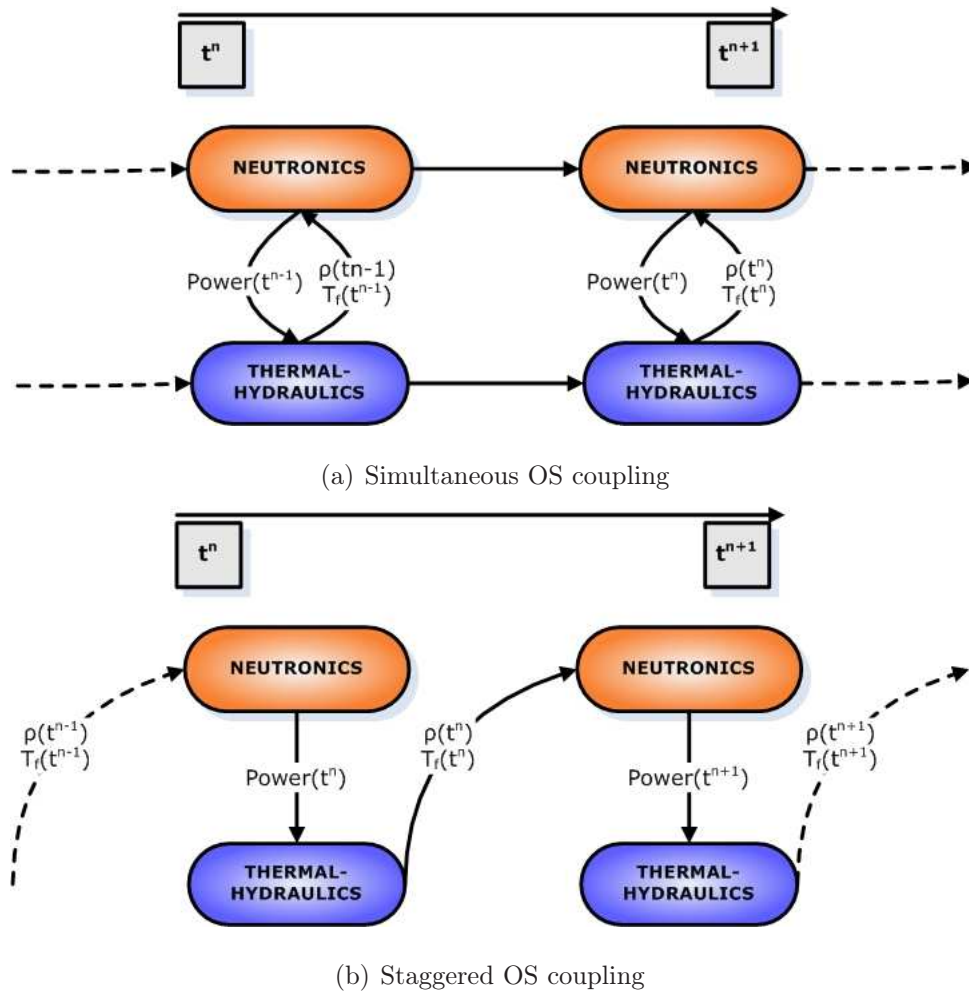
$t^n$

$t^{n+1}$

NEUTRONICS

NEUTRONICS

Power($t^{n-1}$)

ρ(tn-1)
$T_f(t^{n-1})$

Power($t^n$)

ρ($t^n$)
$T_f(t^n)$

THERMAL-HYDRAULICS

THERMAL-HYDRAULICS

(a) Simultaneous OS coupling

$t^n$

$t^{n+1}$

NEUTRONICS

NEUTRONICS

ρ($t^{n-1}$)
$T_f(t^{n-1})$

Power($t^n$)

ρ($t^n$)
$T_f(t^n)$

Power($t^{n+1}$)

ρ($t^{n+1}$)
$T_f(t^{n+1})$

THERMAL-HYDRAULICS

THERMAL-HYDRAULICS

(b) Staggered OS coupling